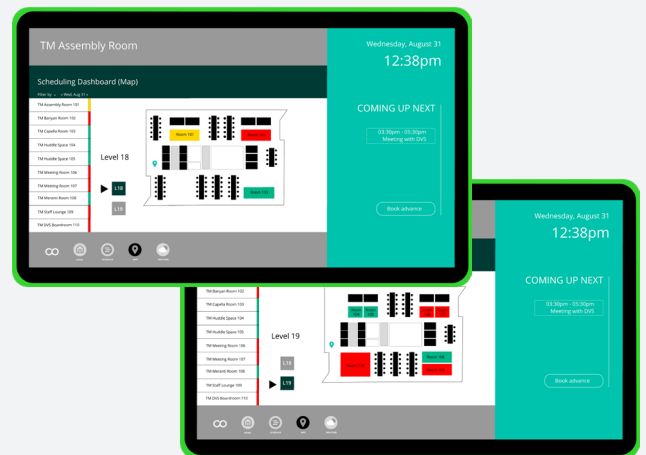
TM Assembly Room

Scheduling Dashboard (Map)

Filter by ⌄ < Wed, Aug 31 >

TM Assembly Room 101
TM Banyan Room 102
TM Capella Room 103
TM Huddle Space 104
TM Huddle Space 105
TM Meeting Room 106
TM Meeting Room 107
TM Meranti Room 108
TM Staff Lounge 109
TM DVS Boardroom 110

Level 18

Room 101
Room 102
Room 103

L18
L19

Wednesday, August 31
12:38pm

COMING UP NEXT

03:30pm - 05:30pm
Meeting with DVS

Book advance

TM Banyan Room 102
TM Capella Room 103
TM Huddle Space 104
TM Huddle Space 105
TM Meeting Room 106
TM Meeting Room 107
TM Meranti Room 108
TM Staff Lounge 109
TM DVS Boardroom 110

Level 19

L18
L19

Wednesday, August 31
12:38pm

COMING UP NEXT

03:30pm - 05:30pm
Meeting with DVS

Book advance